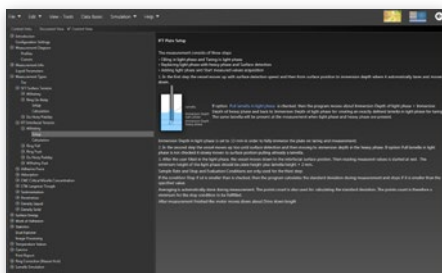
File ▾ Edit ▾ View ▾ Tools Data Basis Simulation ▾ Help ▾

IFT Plate Setup

The measurement consists of three steps:
– Filling in light phase and Taring in light phase
– Replacing light phase with heavy phase and Surface detection
– Adding light phase and Start measurement value acquisition

1. In the first step the vessel moves up with surface detection speed and then from surface position to immersion depth where it automatically tares and moves down.

If option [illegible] is checked, then the program moves down to Immersion Depth of light phase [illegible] of heavy phase and Start to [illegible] by creating an exactly defined tensile in light phase for taring. The same handle will be present at the measurement when light phase and heavy phase are present.

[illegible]

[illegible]

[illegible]

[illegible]

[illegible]

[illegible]